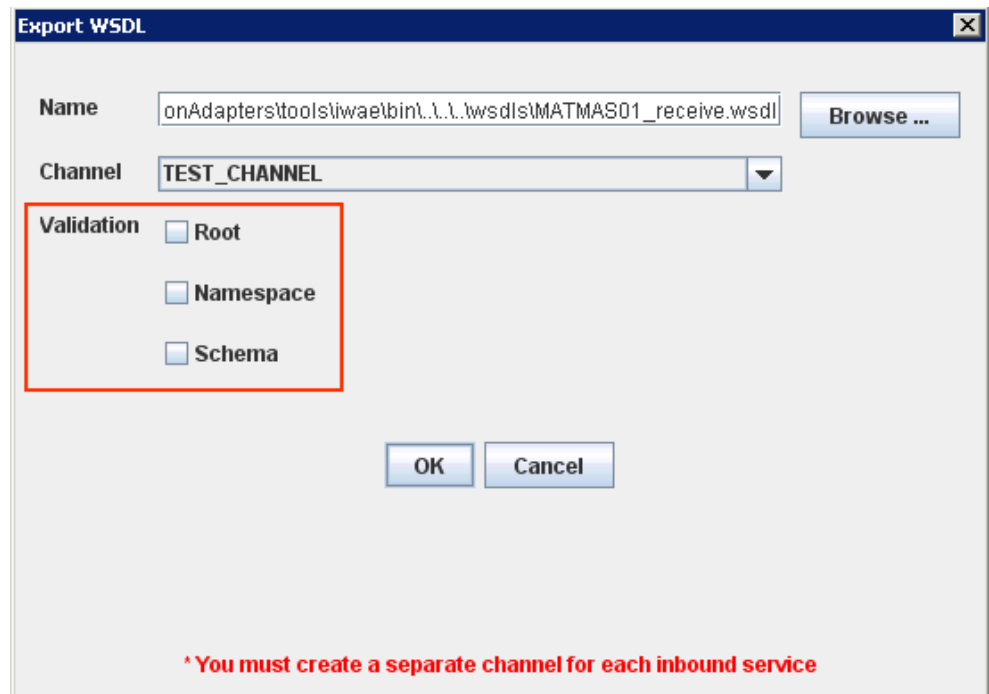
Export WSDL

Name onAdapters\tools\iwae\bin\..\..\..\wsdls\MATMAS01_receive.wsdl Browse ...

Channel TEST_CHANNEL

Validation Root

Namespace

Schema

OK Cancel

* You must create a separate channel for each inbound service